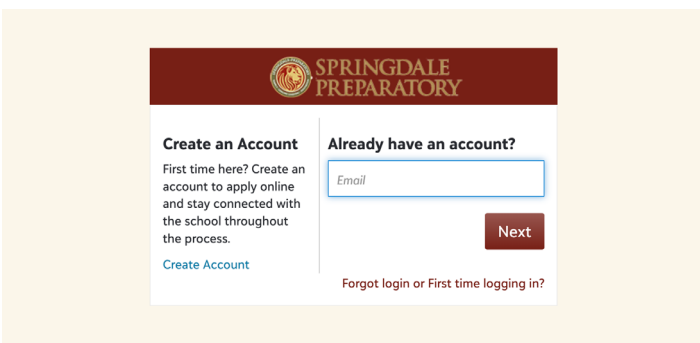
SPRINGDALE PREPARATORY

Create an Account

First time here? Create an account to apply online and stay connected with the school throughout the process.

Create Account

Already have an account?

Email

Next

Forgot login or First time logging in?